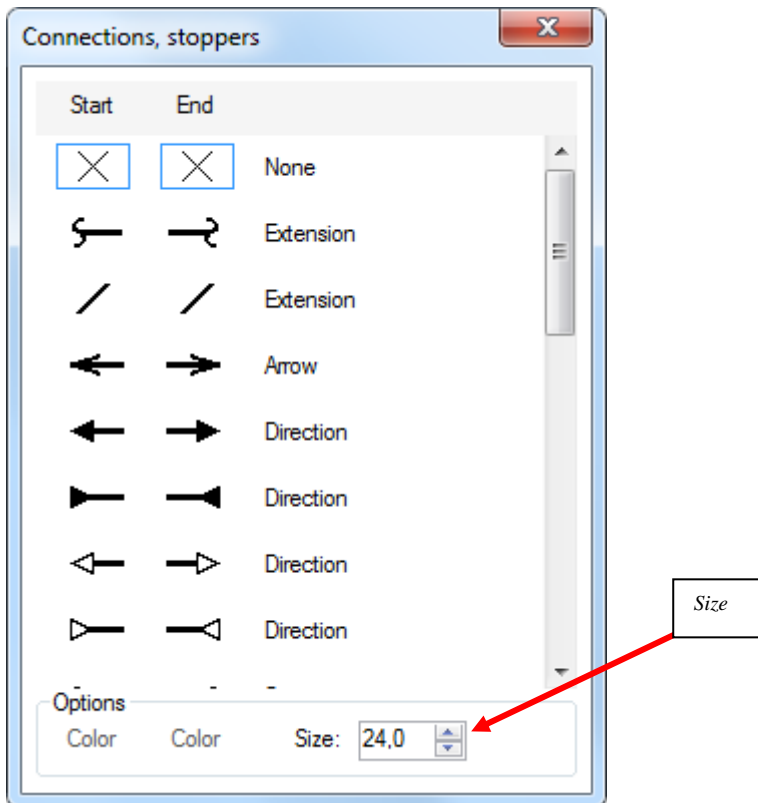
Connections, stoppers

| Start | End | |
|---|---|---|
| | | None |
| | | Extension |
| | | Extension |
| | | Arrow |
| | | Direction |
| | | Direction |
| | | Direction |
| | | Direction |

Options
Color Color Size: 24,0

Size